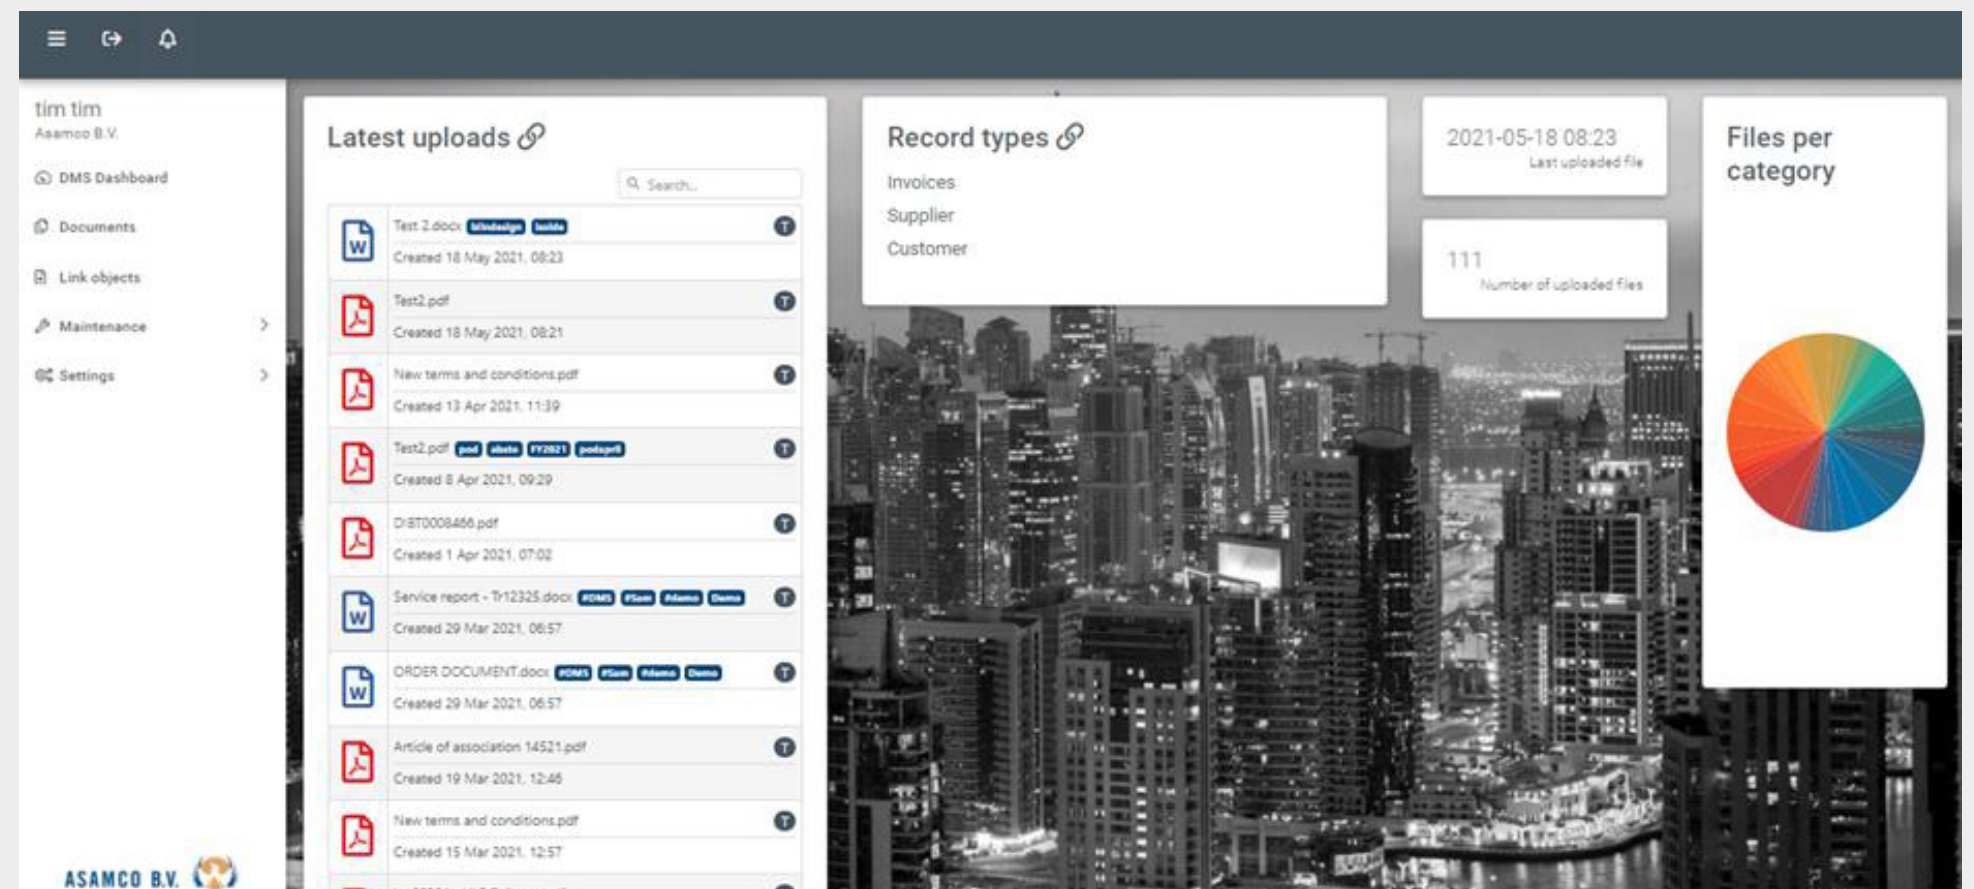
tim tim
Asamco B.V.

DMS Dashboard

Documents

Link objects

Maintenance

Settings

ASAMCO B.V.

Latest uploads

Search...

Test 2.docx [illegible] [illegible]
Created 18 May 2021, 08:23

Test2.pdf
Created 18 May 2021, 08:21

New terms and conditions.pdf
Created 13 Apr 2021, 11:39

Test2.pdf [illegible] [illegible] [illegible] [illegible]
Created 8 Apr 2021, 09:29

DIBT0008466.pdf
Created 1 Apr 2021, 07:02

Service report - Tr12325.docx #DMS #Sam #demo Demo
Created 29 Mar 2021, 06:57

ORDER DOCUMENT.docx #DMS #Sam #demo Demo
Created 29 Mar 2021, 06:57

Article of association 14521.pdf
Created 19 Mar 2021, 12:46

New terms and conditions.pdf
Created 15 Mar 2021, 12:57

Record types

Invoices
Supplier
Customer

2021-05-18 08:23
Last uploaded file

111
Number of uploaded files

Files per category